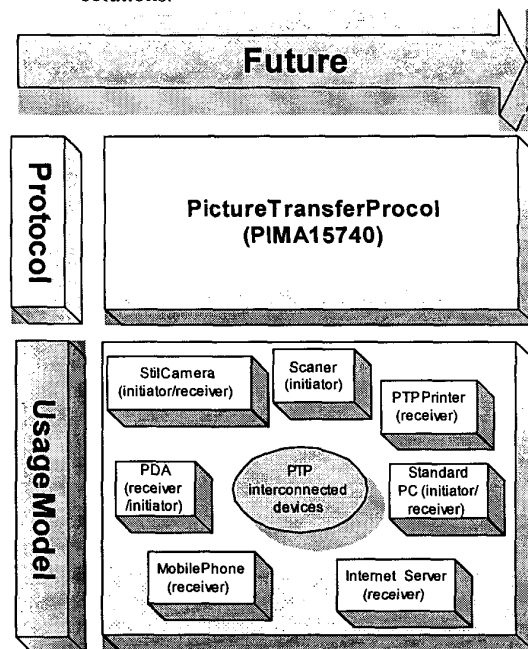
solutions.

Future

Protocol

PictureTransferProcol (PIMA15740)

UsageModel

StilCamera (initiator/receiver)

Scaner (initiator)

PTPPrinter (receiver)

PDA (receiver /initiator)

PTP interconnected devices

Standard PC (initiator/ receiver)

MobilePhone (receiver)

Internet Server (receiver)